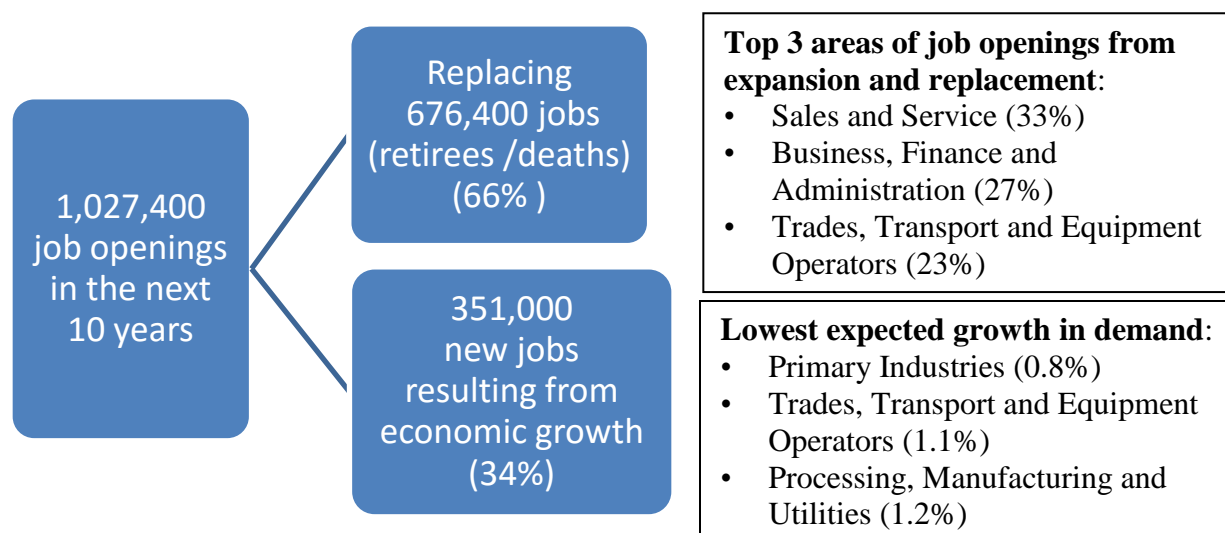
1,027,400 job openings in the next 10 years

Replacing 676,400 jobs (retirees /deaths) (66% )

351,000 new jobs resulting from economic growth (34%)

**Top 3 areas of job openings from expansion and replacement**:
- Sales and Service (33%)
- Business, Finance and Administration (27%)
- Trades, Transport and Equipment Operators (23%)

**Lowest expected growth in demand**:
- Primary Industries (0.8%)
- Trades, Transport and Equipment Operators (1.1%)
- Processing, Manufacturing and Utilities (1.2%)